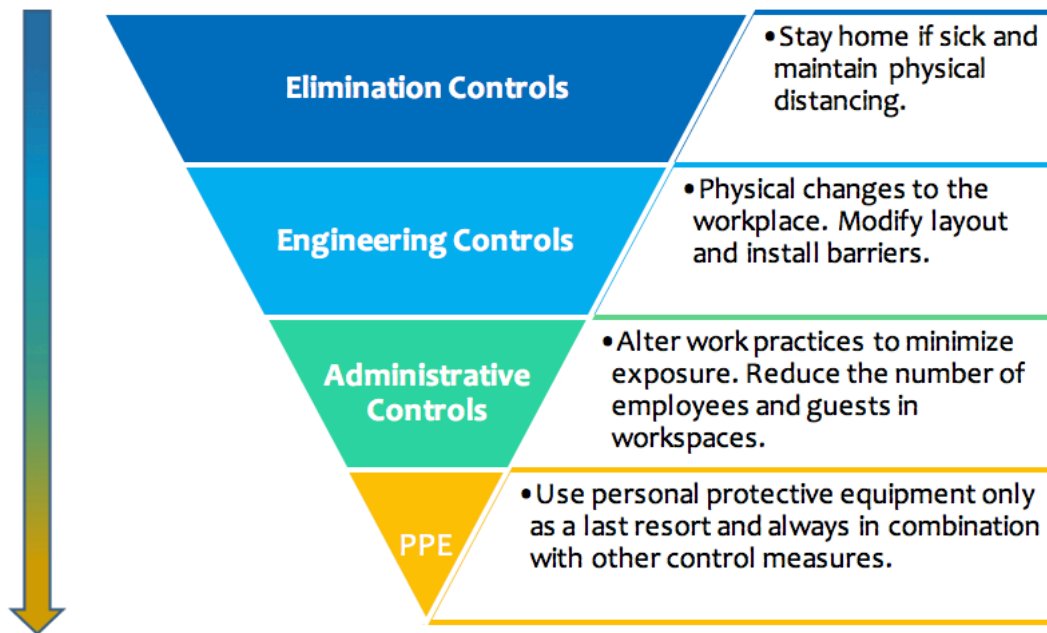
Elimination Controls

• Stay home if sick and maintain physical distancing.

Engineering Controls

• Physical changes to the workplace. Modify layout and install barriers.

Administrative Controls

• Alter work practices to minimize exposure. Reduce the number of employees and guests in workspaces.

PPE

• Use personal protective equipment only as a last resort and always in combination with other control measures.